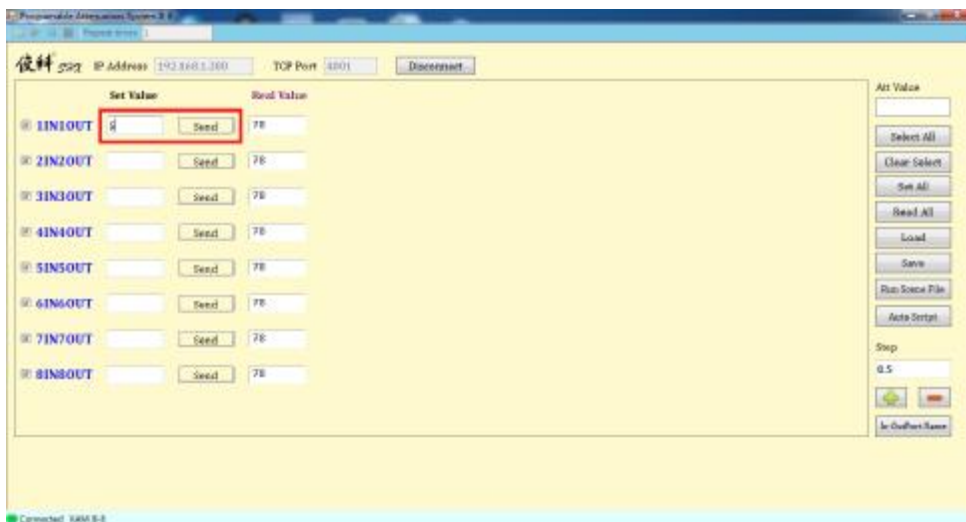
Programmable Attenuation System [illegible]

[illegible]

儀科 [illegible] IP Address 192.168.1.200 TCP Port 4001 Disconnect

Set Value Read Value

1IN1OUT 5 Send 78

2IN2OUT Send 78

3IN3OUT Send 78

4IN4OUT Send 78

5IN5OUT Send 78

6IN6OUT Send 78

7IN7OUT Send 78

8IN8OUT Send 78

Att Value

Select All

Clear Select

Set All

Read All

Load

Save

Run Scene File

Auto Script

Step

0.5

In OutPort Name

Connected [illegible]